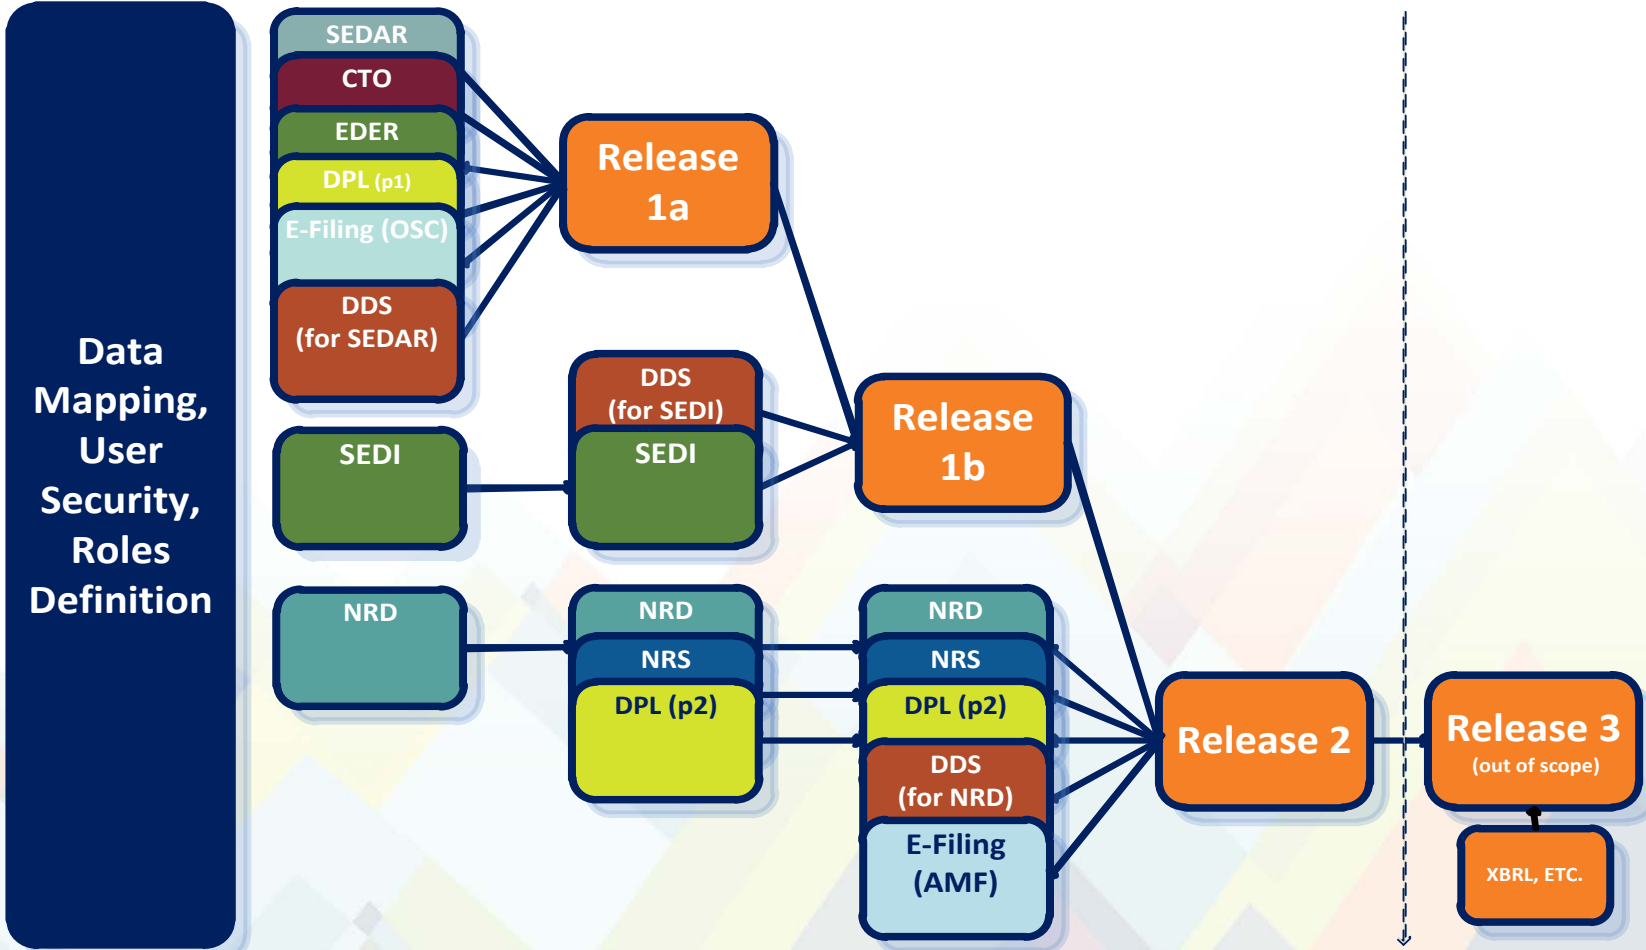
Data Mapping, User Security, Roles Definition

SEDAR
CTO
EDER
DPL (p1)
E-Filing (OSC)
DDS (for SEDAR)

Release 1a

SEDI

DDS (for SEDI)
SEDI

Release 1b

NRD

NRD
NRS
DPL (p2)

NRD
NRS
DPL (p2)
DDS (for NRD)
E-Filing (AMF)

Release 2

Release 3
(out of scope)

XBRL, ETC.